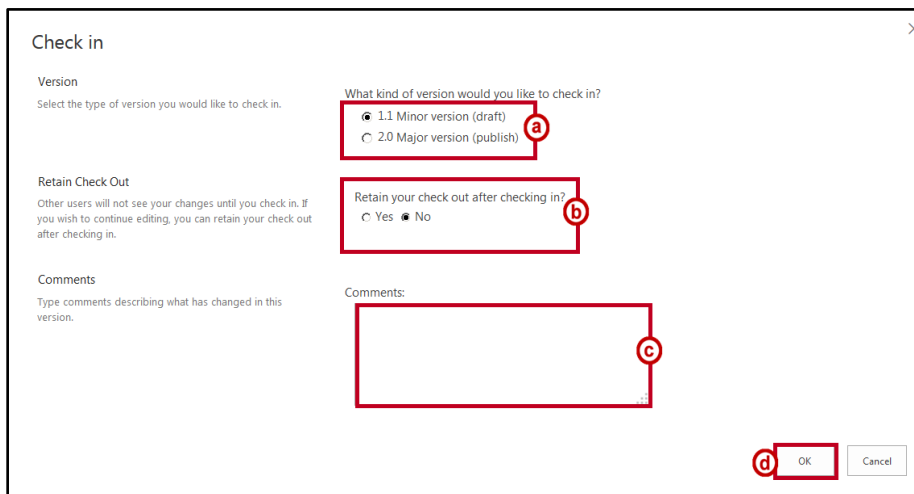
Check in

Version
Select the type of version you would like to check in.

What kind of version would you like to check in?
1.1 Minor version (draft)
2.0 Major version (publish)
a

Retain Check Out
Other users will not see your changes until you check in. If you wish to continue editing, you can retain your check out after checking in.

Retain your check out after checking in?
Yes No
b

Comments
Type comments describing what has changed in this version.

Comments:
c

d
OK
Cancel